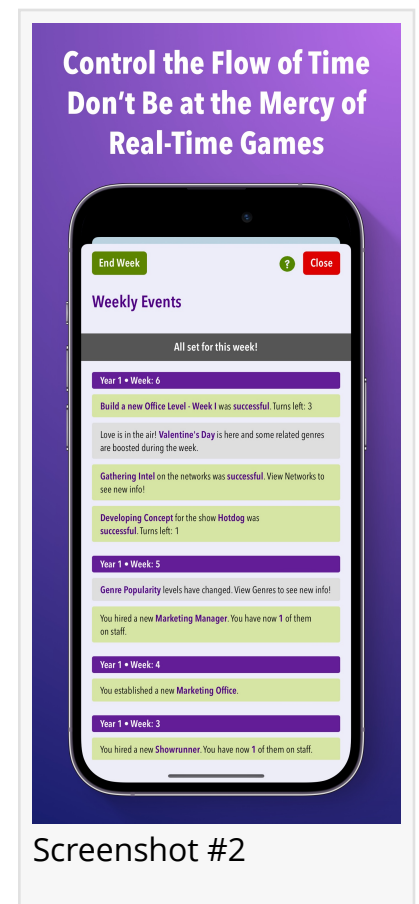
Control the Flow of Time
Don't Be at the Mercy of
Real-Time Games

End Week

?

Close

Weekly Events

All set for this week!

Year 1 • Week: 6

Build a new Office Level - Week I was successful. Turns left: 3

Love is in the air! Valentine's Day is here and some related genres are boosted during the week.

Gathering Intel on the networks was successful. View Networks to see new info!

Developing Concept for the show Hotdog was successful. Turns left: 1

Year 1 • Week: 5

Genre Popularity levels have changed. View Genres to see new info!

You hired a new Marketing Manager. You have now 1 of them on staff.

Year 1 • Week: 4

You established a new Marketing Office.

Year 1 • Week: 3

You hired a new Showrunner. You have now 1 of them on staff.

Screenshot #2